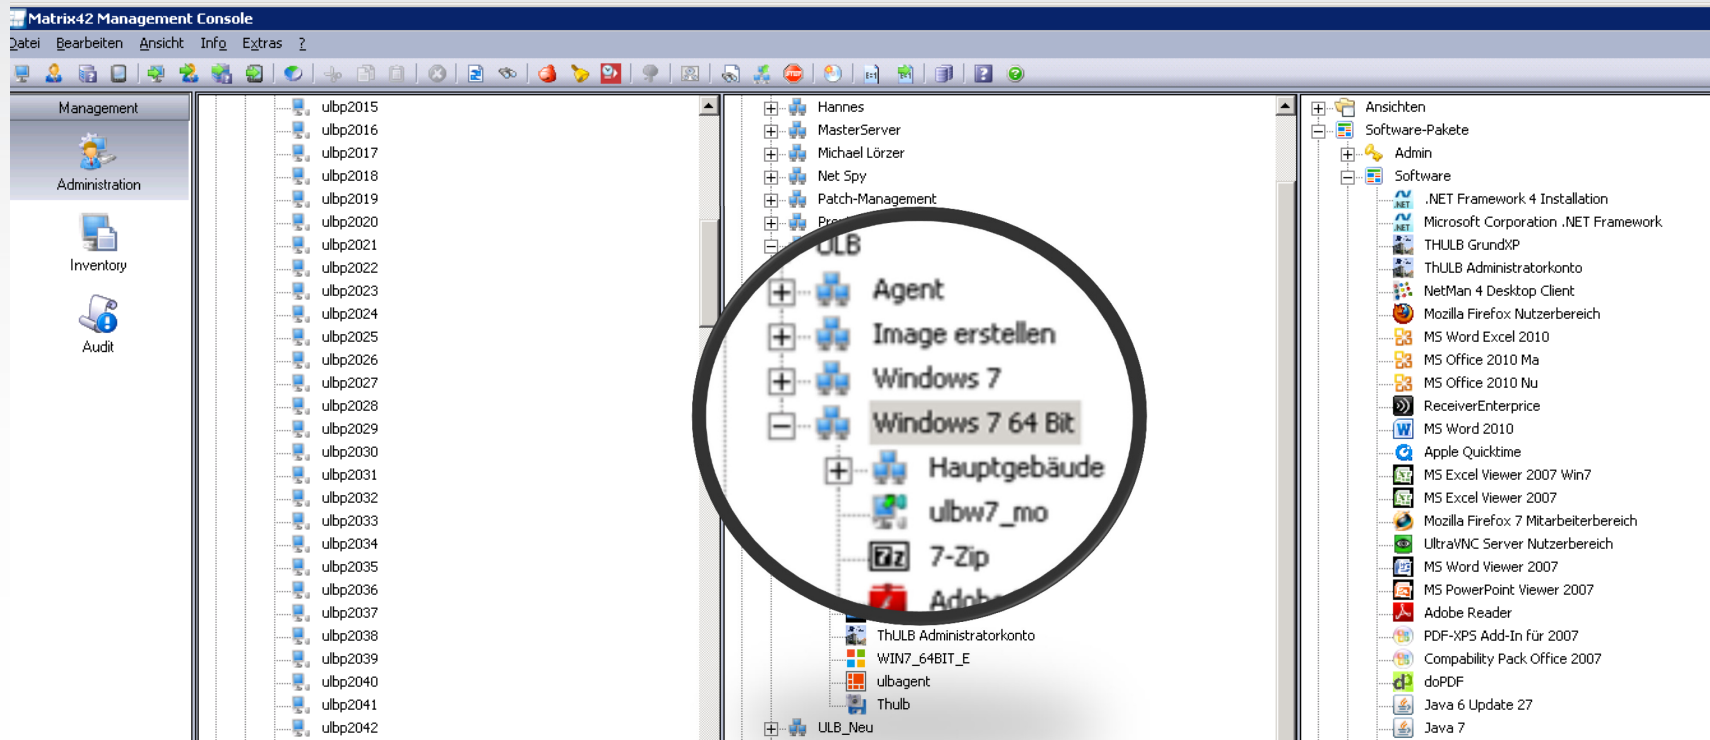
Matrix42 Management Console

Datei Bearbeiten Ansicht Info Extras ?

Management

Administration

Inventory

Audit

ulbp2015
ulbp2016
ulbp2017
ulbp2018
ulbp2019
ulbp2020
ulbp2021
ulbp2022
ulbp2023
ulbp2024
ulbp2025
ulbp2026
ulbp2027
ulbp2028
ulbp2029
ulbp2030
ulbp2031
ulbp2032
ulbp2033
ulbp2034
ulbp2035
ulbp2036
ulbp2037
ulbp2038
ulbp2039
ulbp2040
ulbp2041
ulbp2042

Hannes
MasterServer
Michael Lörzer
Net Spy
Patch-Management
Pro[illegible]
ULB
Agent
Image erstellen
Windows 7
Windows 7 64 Bit
Hauptgebäude
ulbw7_mo
7-Zip
Adob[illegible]
ThULB Administratorkonto
WIN7_64BIT_E
ulbagent
Thulb
ULB_Neu

Ansichten
Software-Pakete
Admin
Software
.NET Framework 4 Installation
Microsoft Corporation .NET Framework
THULB GrundXP
ThULB Administratorkonto
NetMan 4 Desktop Client
Mozilla Firefox Nutzerbereich
MS Word Excel 2010
MS Office 2010 Ma
MS Office 2010 Nu
ReceiverEnterprice
MS Word 2010
Apple Quicktime
MS Excel Viewer 2007 Win7
MS Excel Viewer 2007
Mozilla Firefox 7 Mitarbeiterbereich
UltraVNC Server Nutzerbereich
MS Word Viewer 2007
MS PowerPoint Viewer 2007
Adobe Reader
PDF-XPS Add-In für 2007
Compability Pack Office 2007
doPDF
Java 6 Update 27
Java 7